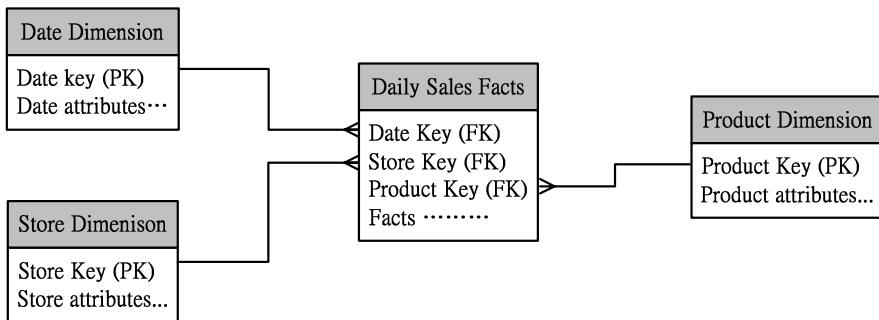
Date Dimension

Date key (PK)
Date attributes···

Daily Sales Facts

Date Key (FK)
Store Key (FK)
Product Key (FK)
Facts ·········

Product Dimension

Product Key (PK)
Product attributes...

Store Dimenison

Store Key (PK)
Store attributes...